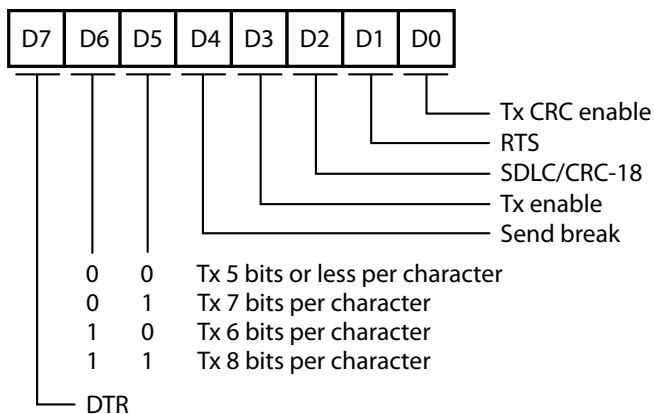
| D7 | D6 | D5 | D4 | D3 | D2 | D1 | D0 |
|---|---|---|---|---|---|---|---|

Tx CRC enable
RTS
SDLC/CRC-18
Tx enable
Send break

0 0 Tx 5 bits or less per character
0 1 Tx 7 bits per character
1 0 Tx 6 bits per character
1 1 Tx 8 bits per character

DTR